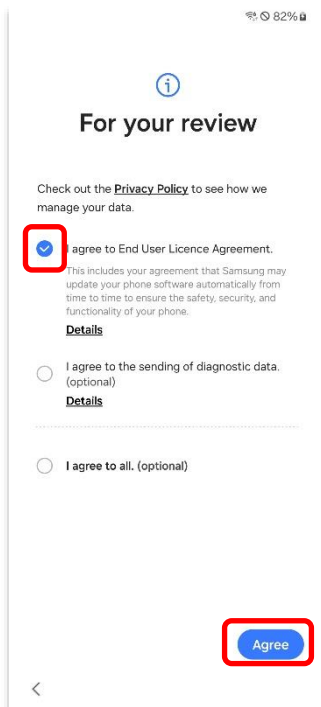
82%

For your review

Check out the Privacy Policy to see how we manage your data.

I agree to End User Licence Agreement.

This includes your agreement that Samsung may update your phone software automatically from time to time to ensure the safety, security, and functionality of your phone.

Details

I agree to the sending of diagnostic data. (optional)

Details

I agree to all. (optional)

Agree

<